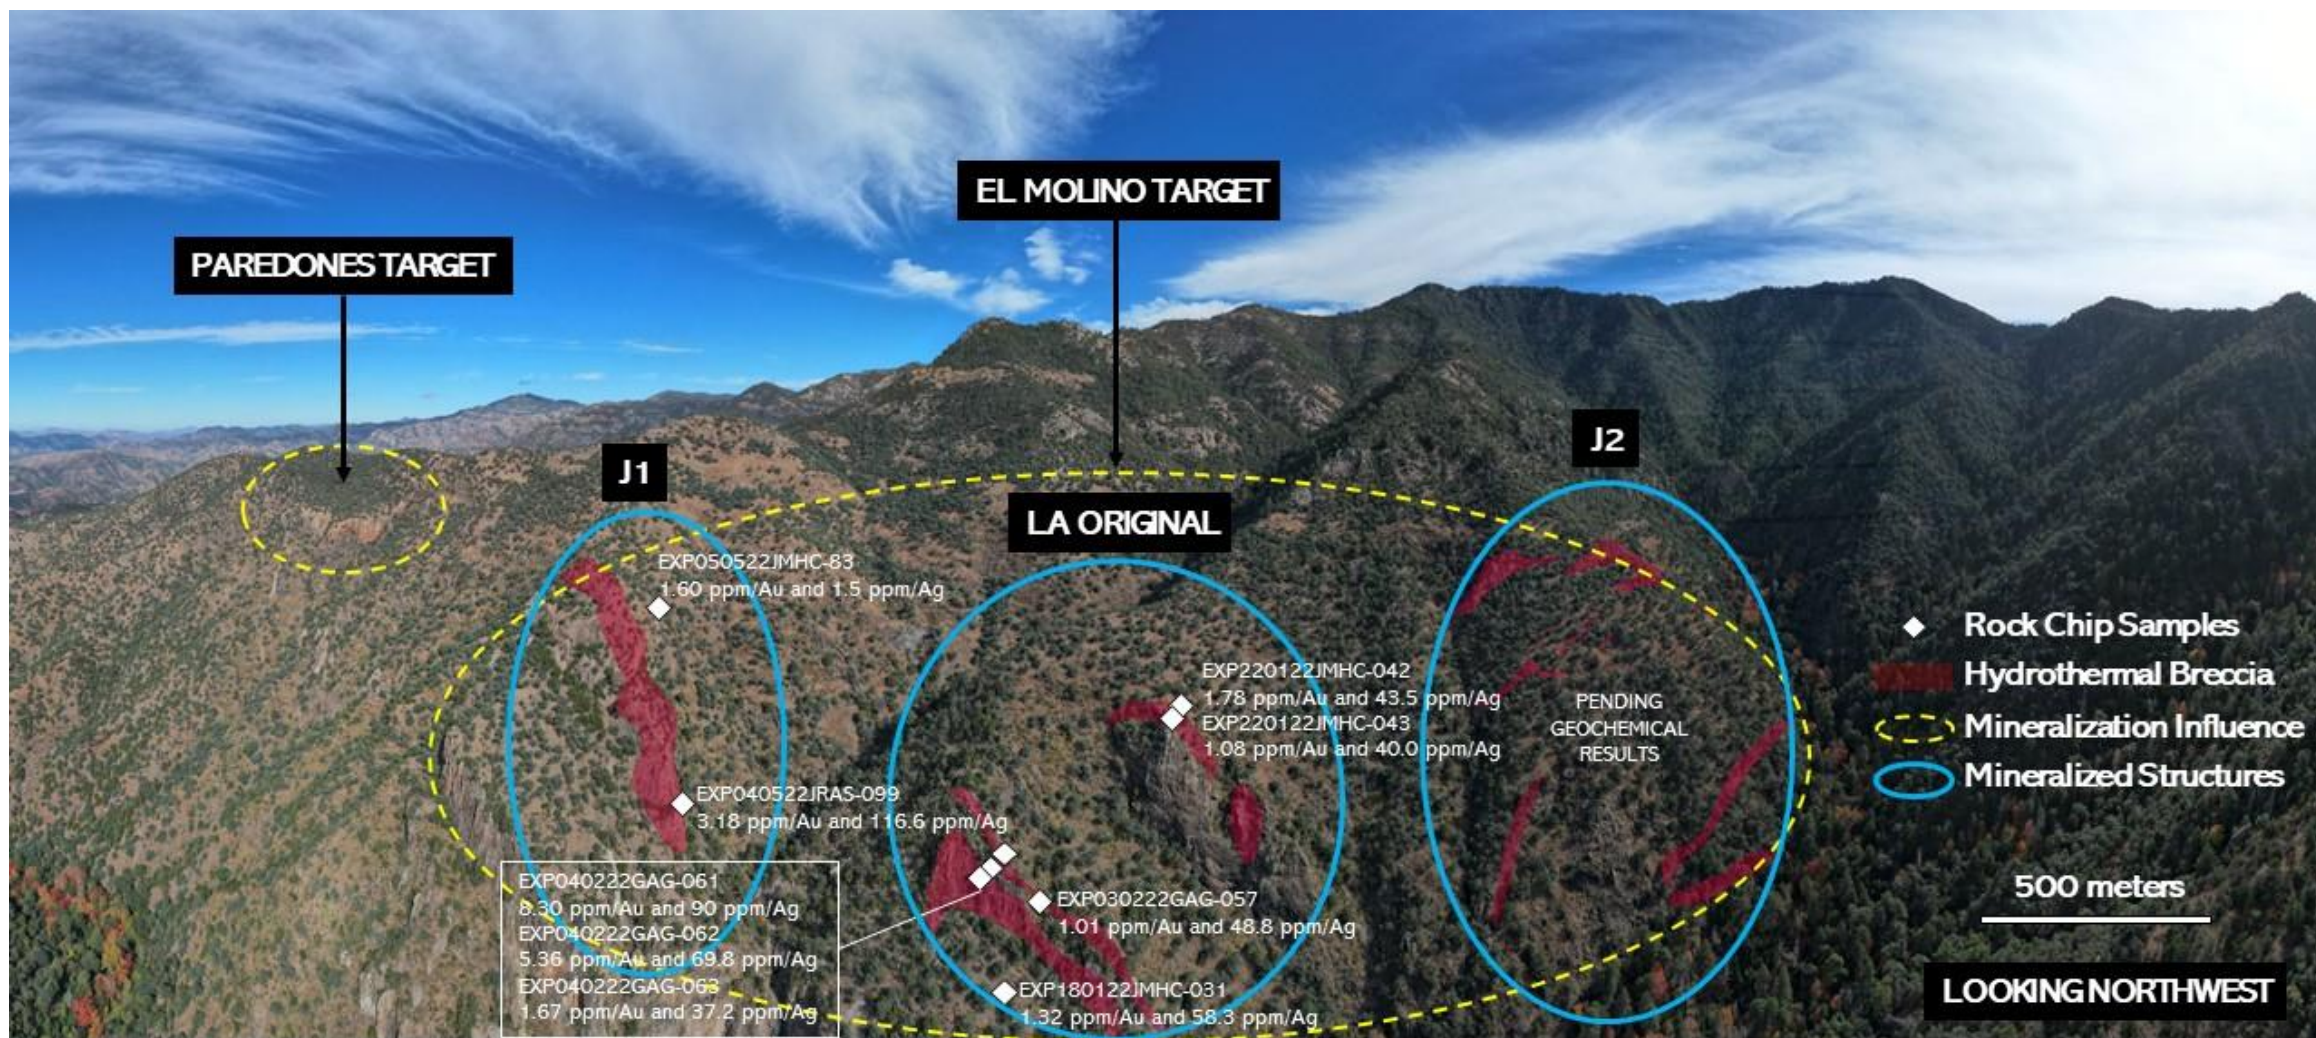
EL MOLINO TARGET

PAREDONES TARGET

J1

LA ORIGINAL

J2

EXP050522JMHC-83
1.60 ppm/Au and 1.5 ppm/Ag

EXP220122JMHC-042
1.78 ppm/Au and 43.5 ppm/Ag
EXP220122JMHC-043
1.08 ppm/Au and 40.0 ppm/Ag

PENDING GEOCHEMICAL RESULTS

Rock Chip Samples
Hydrothermal Breccia
Mineralization Influence
Mineralized Structures

EXP040522JRAS-099
3.18 ppm/Au and 116.6 ppm/Ag

EXP040222GAG-061
8.30 ppm/Au and 90 ppm/Ag
EXP040222GAG-062
5.36 ppm/Au and 69.8 ppm/Ag
EXP040222GAG-063
1.67 ppm/Au and 37.2 ppm/Ag

EXP030222GAG-057
1.01 ppm/Au and 48.8 ppm/Ag

EXP180122JMHC-031
1.32 ppm/Au and 58.3 ppm/Ag

500 meters

LOOKING NORTHWEST